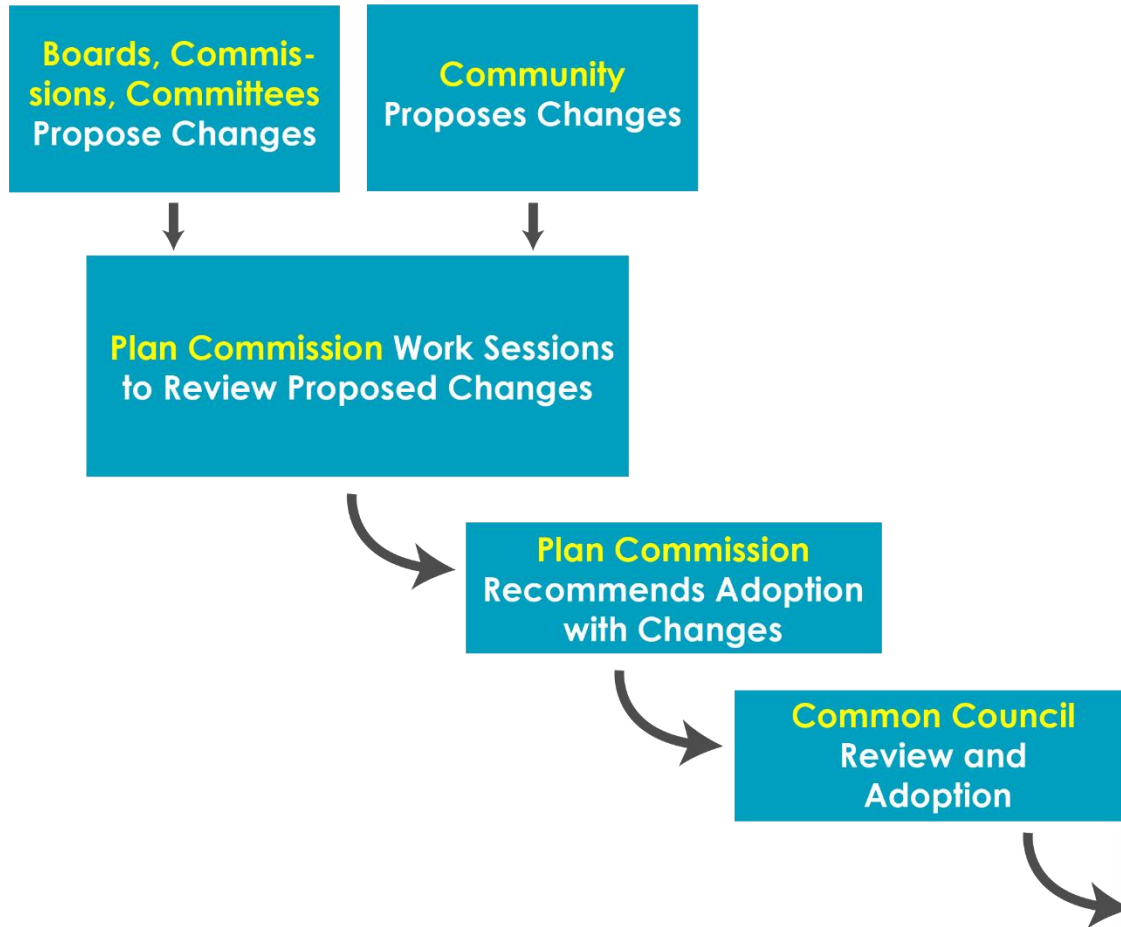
Boards, Commissions, Committees Propose Changes

Community Proposes Changes

Plan Commission Work Sessions to Review Proposed Changes

Plan Commission Recommends Adoption with Changes

Common Council Review and Adoption